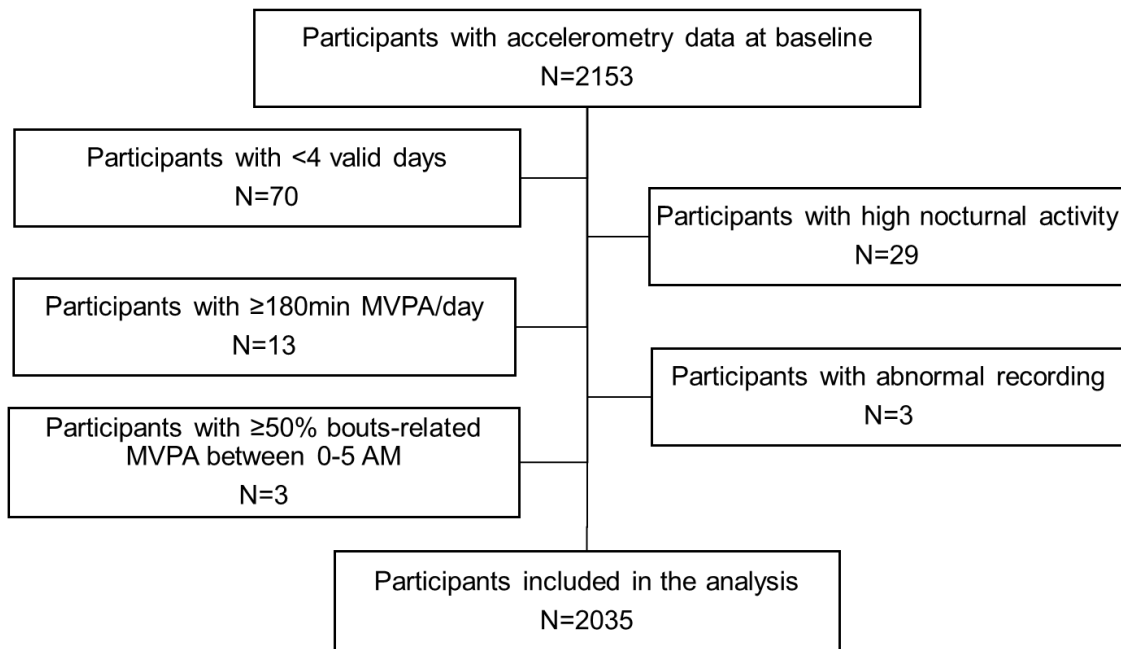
Participants with accelerometry data at baseline
N=2153

Participants with <4 valid days
N=70

Participants with high nocturnal activity
N=29

Participants with ≥180min MVPA/day
N=13

Participants with abnormal recording
N=3

Participants with ≥50% bouts-related MVPA between 0-5 AM
N=3

Participants included in the analysis
N=2035